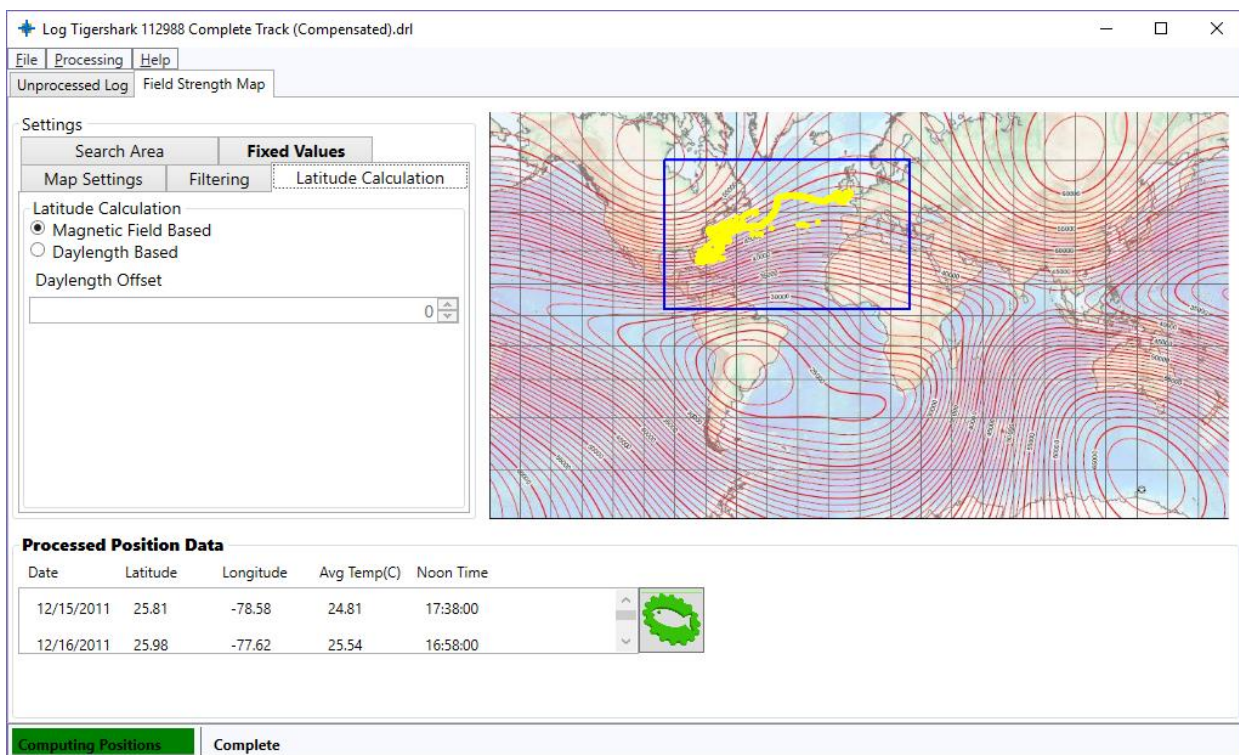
Log Tigershark 112988 Complete Track (Compensated).drl

File Processing Help

Unprocessed Log Field Strength Map

Settings

Search Area Fixed Values

Map Settings Filtering Latitude Calculation

Latitude Calculation
Magnetic Field Based
Daylength Based
Daylength Offset

0

Processed Position Data

| Date | Latitude | Longitude | Avg Temp(C) | Noon Time |
|---|---|---|---|---|
| 12/15/2011 | 25.81 | -78.58 | 24.81 | 17:38:00 |
| 12/16/2011 | 25.98 | -77.62 | 25.54 | 16:58:00 |

Computing Positions Complete